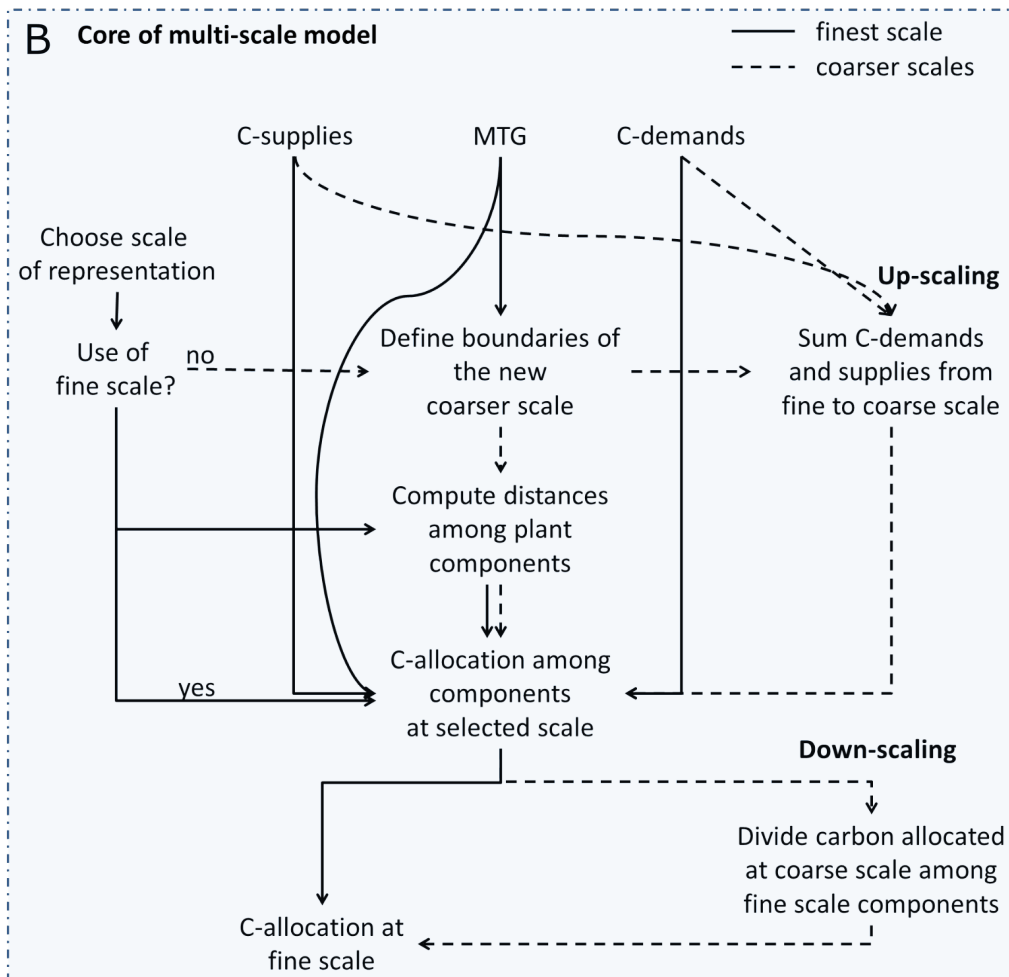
B Core of multi-scale model

finest scale
coarser scales

C-supplies

MTG

C-demands

Choose scale of representation

Use of fine scale?

no

Define boundaries of the new coarser scale

Up-scaling

Sum C-demands and supplies from fine to coarse scale

Compute distances among plant components

yes

C-allocation among components at selected scale

Down-scaling

Divide carbon allocated at coarse scale among fine scale components

C-allocation at fine scale